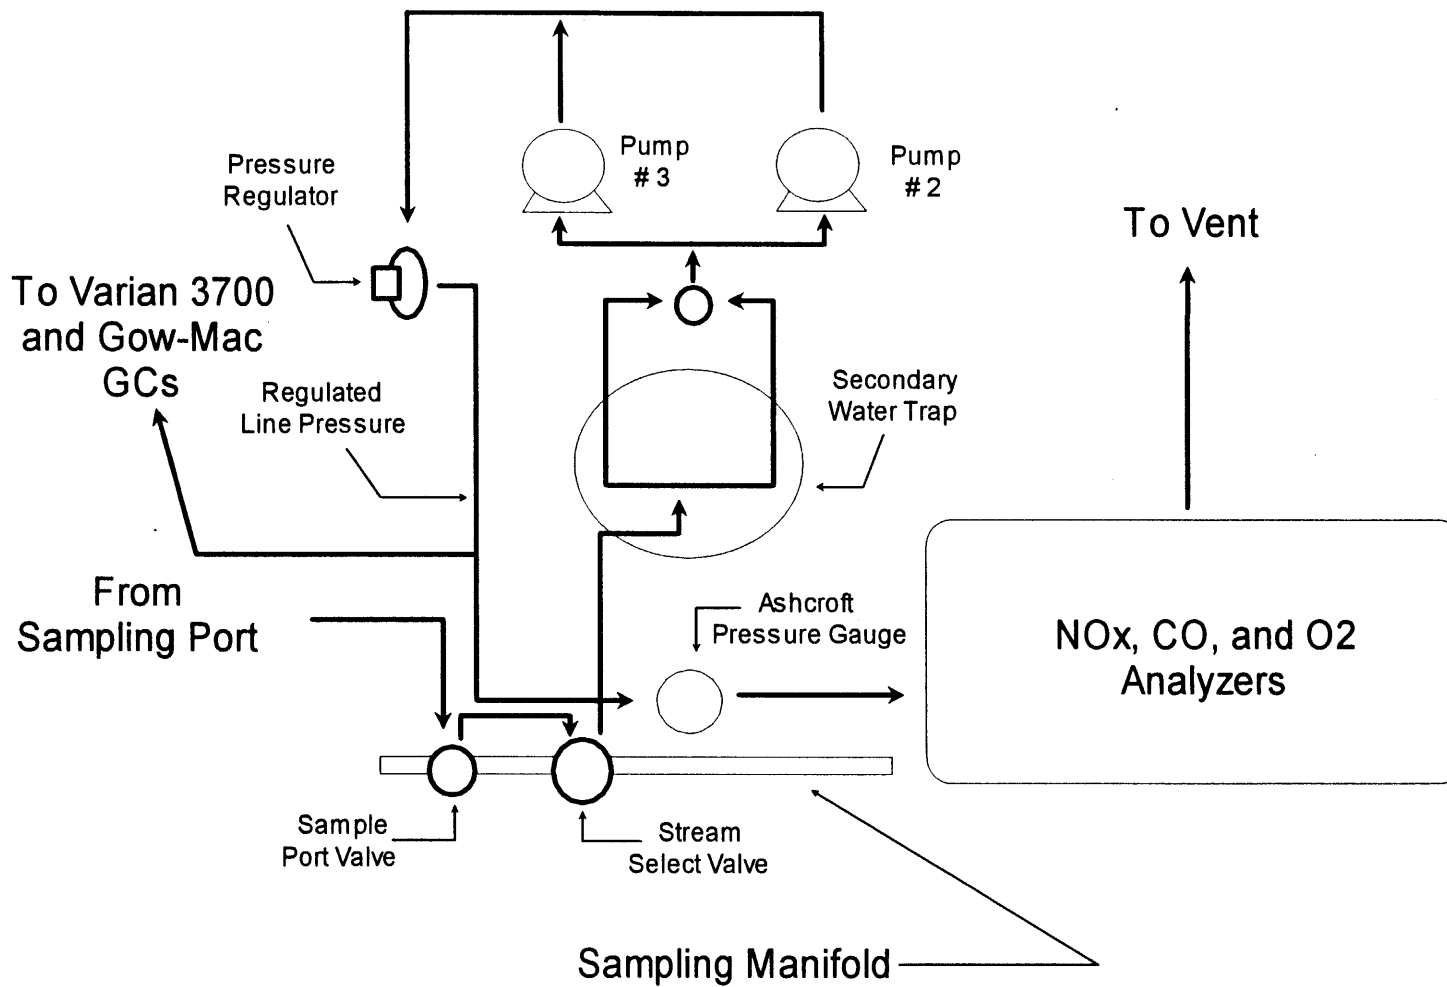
Pump
# 3

Pump
# 2

Pressure
Regulator

To Vent

To Varian 3700
and Gow-Mac
GCs

Regulated
Line Pressure

Secondary
Water Trap

From
Sampling Port

Ashcroft
Pressure Gauge

NOx, CO, and O2
Analyzers

Sample
Port Valve

Stream
Select Valve

Sampling Manifold